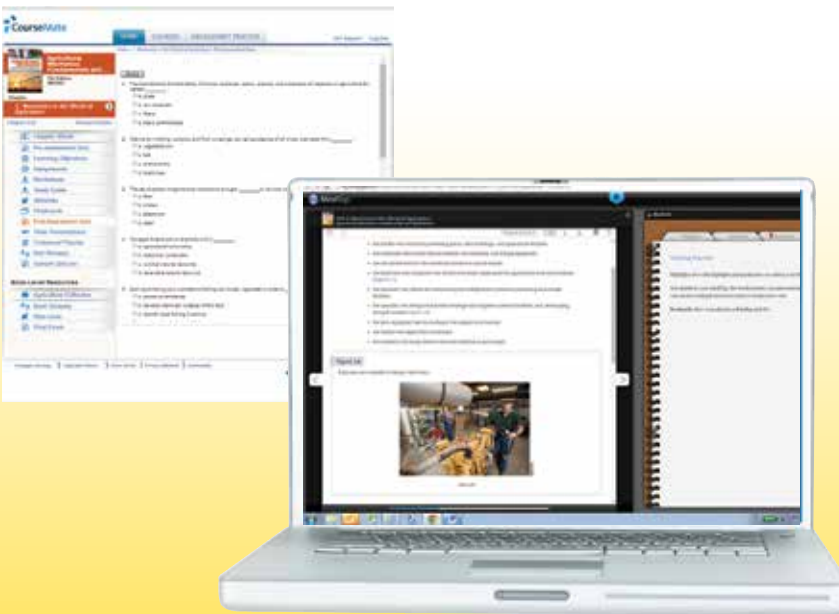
CourseMate

HOME COURSES ENGAGEMENT TRACKER

Agricultural Mechanics Fundamentals and Applications

1. Mechanics in the World of Agriculture

Chapter Home
Pre-Assessment Quiz
Learning Objectives
Assignments
Worksheets
Study Guide
Glossary
Flashcards
Post-Assessment Quiz
Power Presentations
Crossword Puzzles
Web Resources
Sample Exercises

BOOK LEVEL RESOURCES
Agricultural Mechanics
Book Glossary
Web Links

Figure 1-6

MindTap